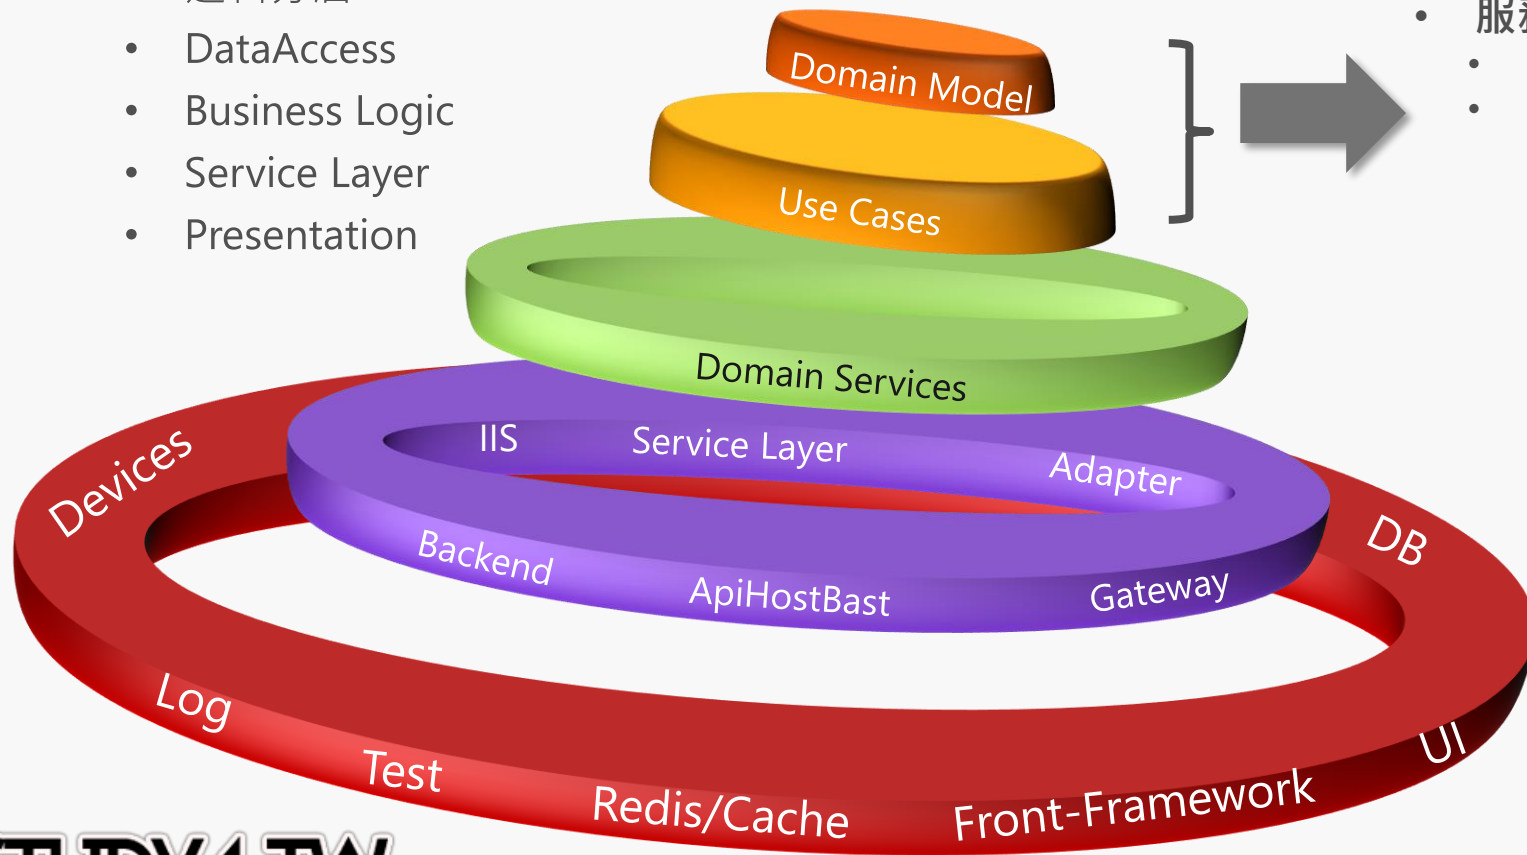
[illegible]
• DataAccess
• Business Logic
• Service Layer
• Presentation

Domain Model
Use Cases
Domain Services
IIS
Service Layer
Adapter
Backend
ApiHostBast
Gateway
Devices
DB
Log
Test
Redis/Cache
Front-Framework
UI

• 服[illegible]
•
•

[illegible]